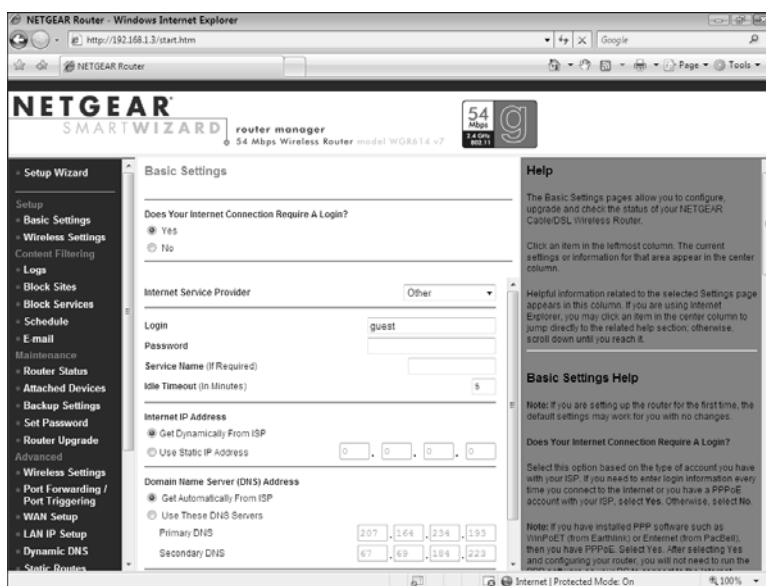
NETGEAR Router - Windows Internet Explorer
http://192.168.1.3/start.htm
Google
NETGEAR Router
Page ▾ Tools ▾

NETGEAR
SMARTWIZARD
router manager
54 Mbps Wireless Router model WGR614 v7
54 Mbps
2.4 GHz 802.11
g

» Setup Wizard
Setup
» Basic Settings
» Wireless Settings
Content Filtering
» Logs
» Block Sites
» Block Services
» Schedule
» E-mail
Maintenance
» Router Status
» Attached Devices
» Backup Settings
» Set Password
» Router Upgrade
Advanced
» Wireless Settings
» Port Forwarding / Port Triggering
» WAN Setup
» LAN IP Setup
» Dynamic DNS
» Static Routes

Basic Settings

Does Your Internet Connection Require A Login?
Yes
No

Internet Service Provider
Other

Login
guest
Password
Service Name (If Required)
Idle Timeout (In Minutes)
5

Internet IP Address
Get Dynamically From ISP
Use Static IP Address
0 . 0 . 0 . 0

Domain Name Server (DNS) Address
Get Automatically From ISP
Use These DNS Servers
Primary DNS
207 . 164 . 234 . 193
Secondary DNS
67 . 69 . 184 . 223

Help

The Basic Settings pages allow you to configure, upgrade and check the status of your NETGEAR Cable/DSL Wireless Router.

Click an item in the leftmost column. The current settings or information for that area appear in the center column.

Helpful information related to the selected Settings page appears in this column. If you are using Internet Explorer, you may click an item in the center column to jump directly to the related help section; otherwise, scroll down until you reach it.

Basic Settings Help

Note: If you are setting up the router for the first time, the default settings may work for you with no changes.

Does Your Internet Connection Require A Login?

Select this option based on the type of account you have with your ISP. If you need to enter login information every time you connect to the Internet or you have a PPPoE account with your ISP, select Yes. Otherwise, select No.

Note: If you have installed PPP software such as WinPoET (from Earthlink) or Enternet (from PacBell), then you have PPPoE. Select Yes. After selecting Yes and configuring your router, you will not need to run the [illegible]

Internet | Protected Mode: On
100%